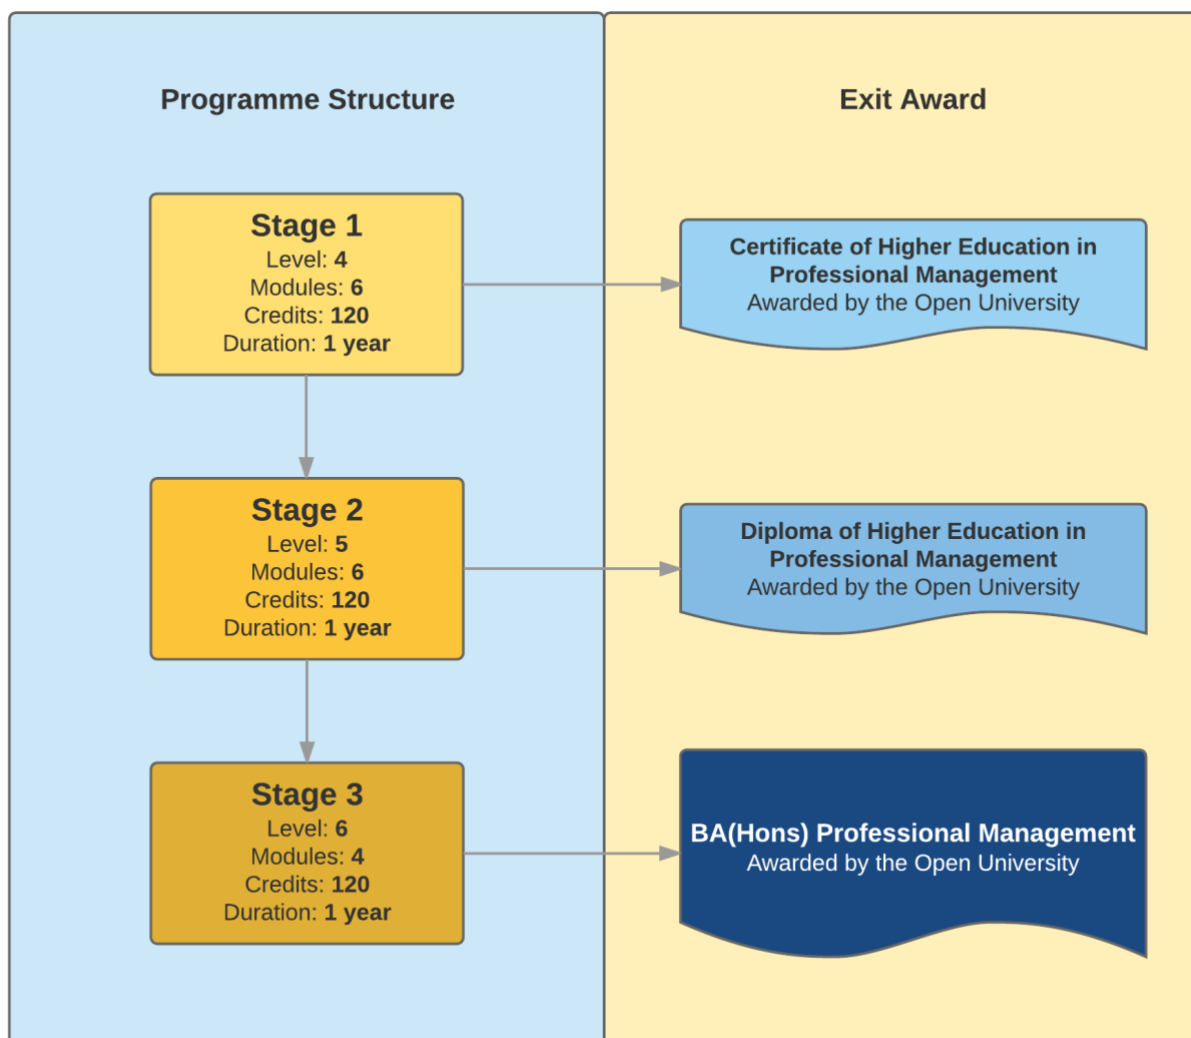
Programme Structure

Exit Award

Stage 1
Level: 4
Modules: 6
Credits: 120
Duration: 1 year

Certificate of Higher Education in Professional Management
Awarded by the Open University

Stage 2
Level: 5
Modules: 6
Credits: 120
Duration: 1 year

Diploma of Higher Education in Professional Management
Awarded by the Open University

Stage 3
Level: 6
Modules: 4
Credits: 120
Duration: 1 year

BA(Hons) Professional Management
Awarded by the Open University